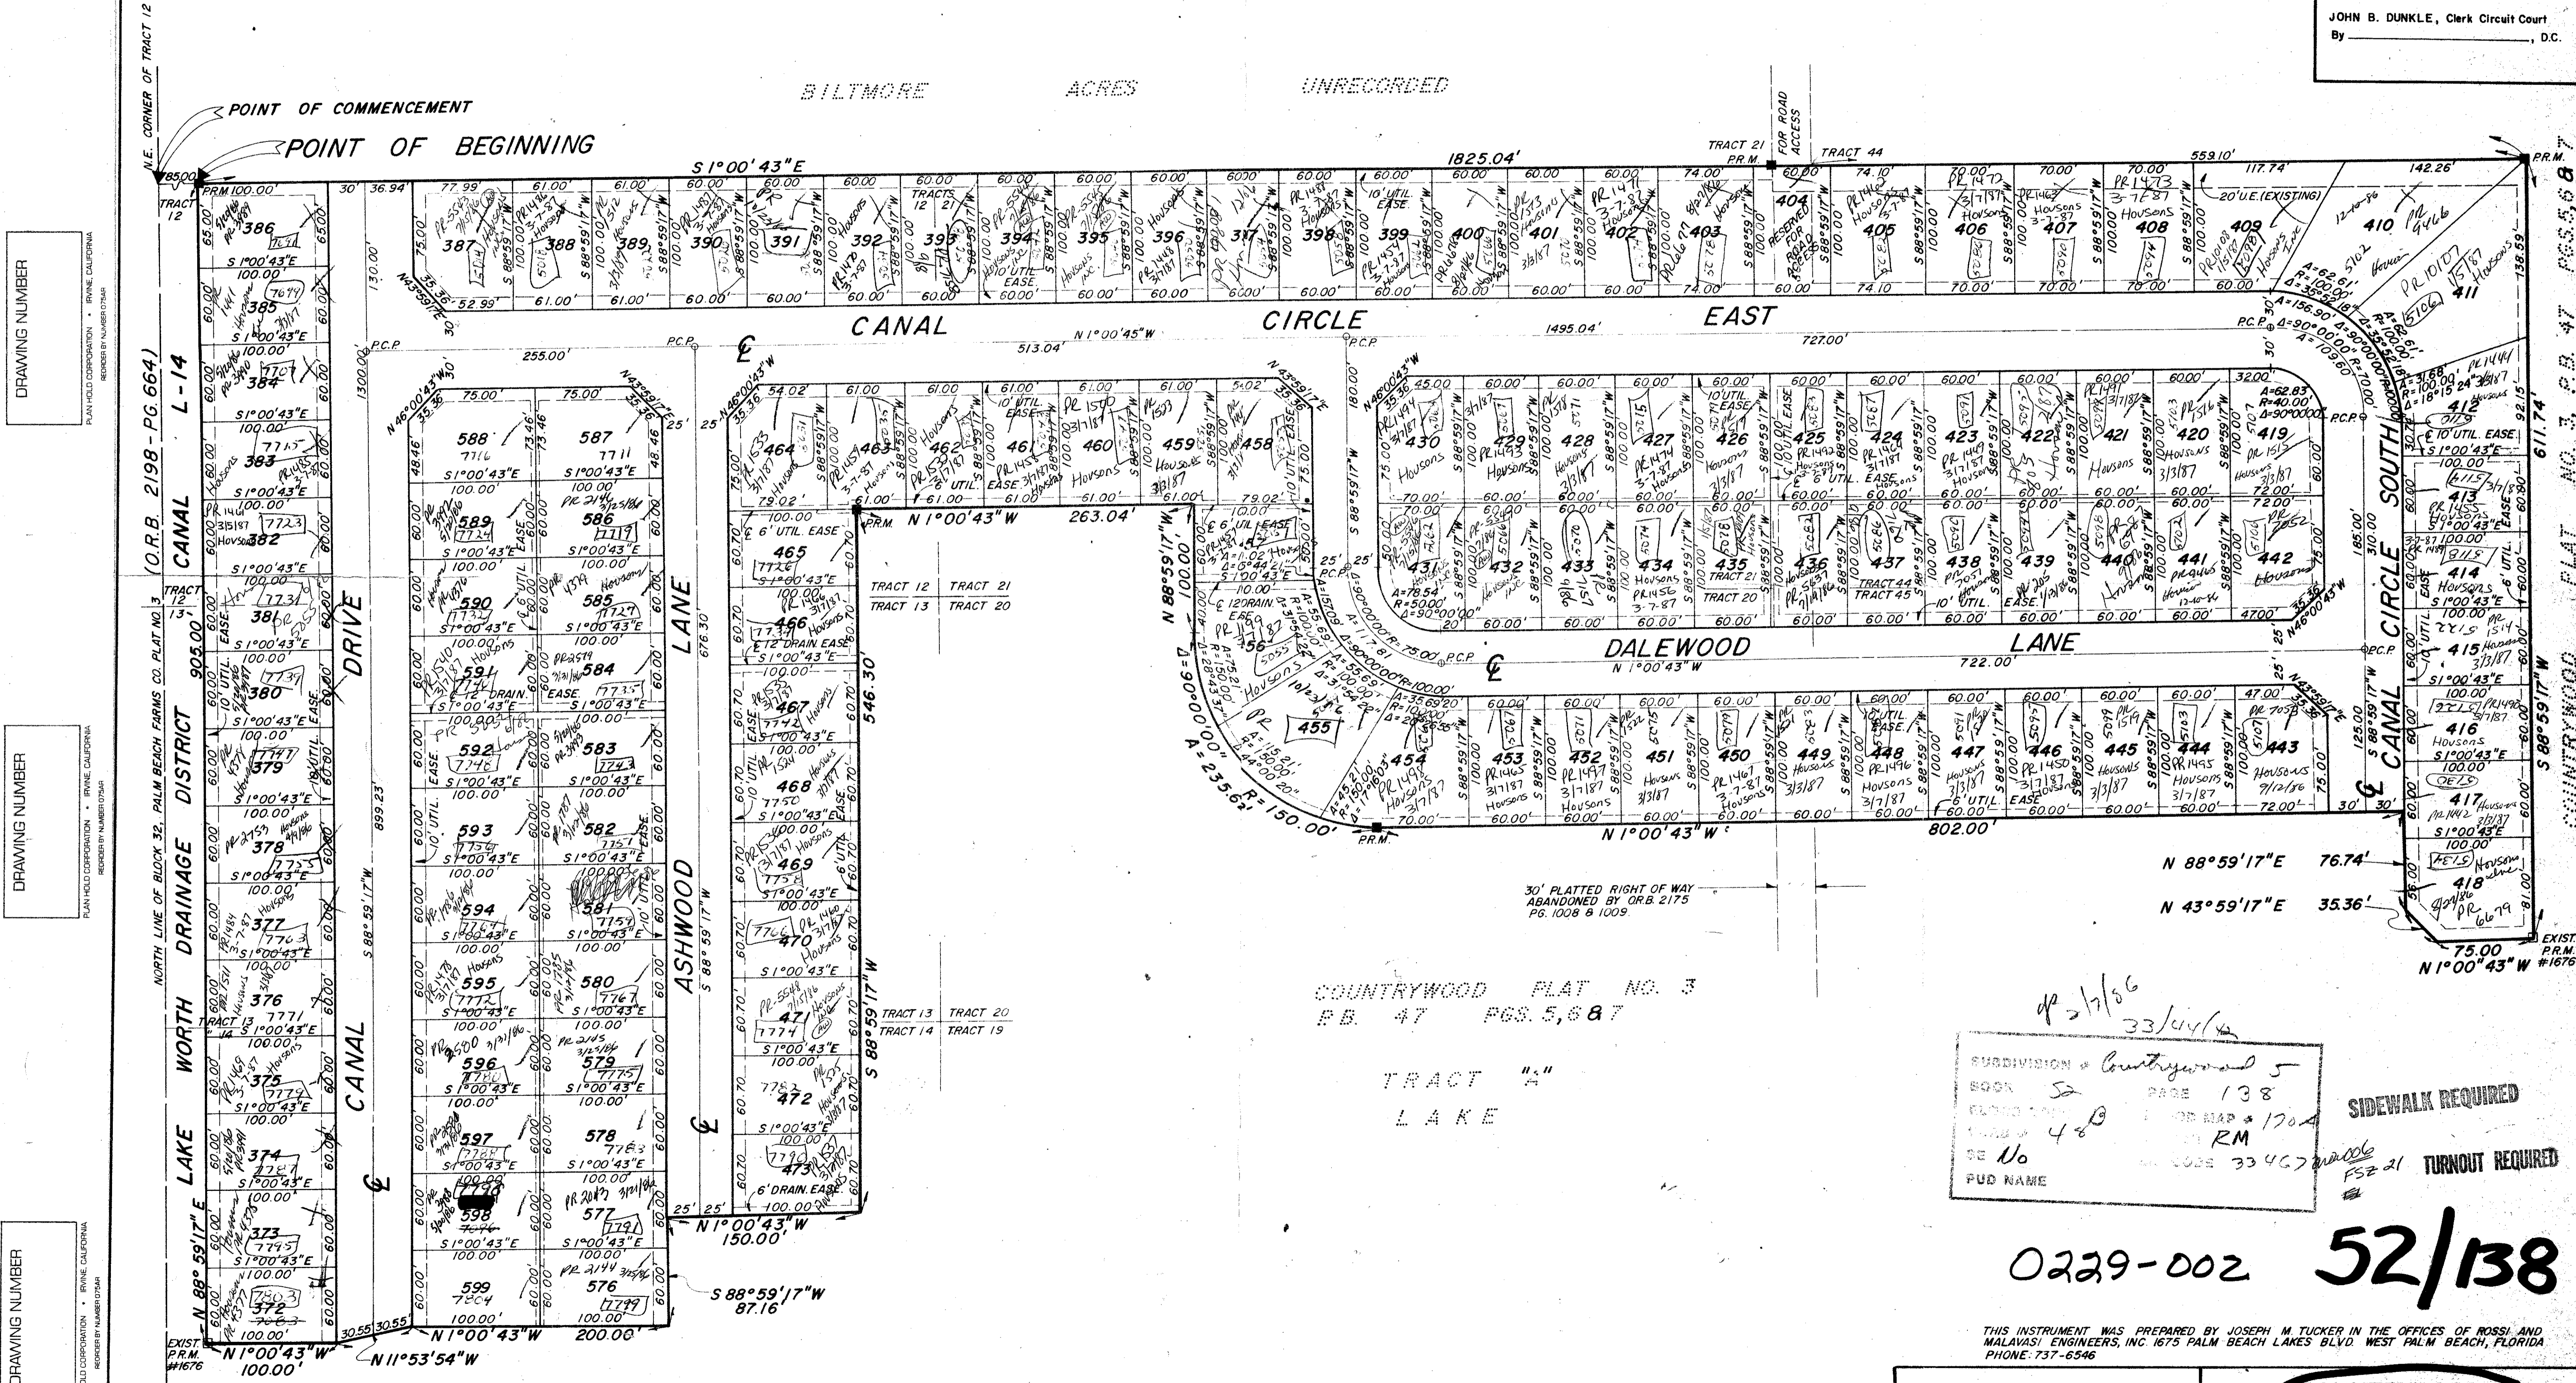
JOHN B. DUNKLE, Clerk Circuit Court
By _______________, D.C.

BILTMORE ACRES UNRECORDED

N.E. CORNER OF TRACT 12

POINT OF COMMENCEMENT

POINT OF BEGINNING

S 1°00'43"E 1825.04'

TRACT 21 P.R.M. FOR ROAD ACCESS TRACT 44

559.10' 117.74' 142.26'

P.R.M.

CANAL CIRCLE EAST

N 1°00'45"W 513.04' 1495.04' 727.00'

255.00'

P.C.P.

DRAWING NUMBER

PLAN HOLD CORPORATION • IRVINE, CALIFORNIA

REORDER BY NUMBER 075AR

NORTH LINE OF BLOCK 32, PALM BEACH FARMS CO. PLAT NO. 3

(O.R.B. 2198 - PG. 664)

CANAL L-14

LAKE WORTH DRAINAGE DISTRICT

905.00'

CANAL DRIVE

1300.00'

899.23

S 88°59'17"W

ASHWOOD LANE

676.30

S 88°59'17"W

546.30

S 88°59'17"W

N 1°00'43"W 263.04'

TRACT 12 TRACT 21
TRACT 13 TRACT 20

TRACT 13 TRACT 20
TRACT 14 TRACT 19

DALEWOOD LANE

N 1°00'43"W 722.00'

N 1°00'43"W 802.00'

CANAL CIRCLE SOUTH

611.74'

N 88°59'17"E 76.74'

N 43°59'17"E 35.36'

75.00
N 1°00'43"W

EXIST P.R.M. #1676

COUNTRYWOOD PLAT NO. 3 P.B. 47 PGS. 5, 6 & 7

30' PLATTED RIGHT OF WAY ABANDONED BY O.R.B. 2175 PG. 1008 & 1009.

COUNTRYWOOD PLAT NO. 3 P.B. 47 PGS. 5,6 & 7

TRACT "A" LAKE

N 1°00'43"W 150.00'

S 88°59'17"W 87.16'

N 1°00'43"W 200.00

N 11°53'54"W

N 1°00'43"W 100.00'

EXIST. P.R.M. #1676

N 88°59'17"E

R = 150.00'

A = 235.62'

Δ = 90°00'00"

386 385 384 383 382 381 380 379 378 377 376 375 374 373 372

387 388 389 390 391 392 393 394 395 396 397 398 399 400 401 402 403 404 405 406 407 408 409 410 411

588 587 589 586 590 585 591 584 592 583 593 582 594 581 595 580 596 579 597 578 598 577 599 576

464 463 462 461 460 459 458 465 466 467 468 469 470 471 472 473

430 429 428 427 426 425 424 423 422 421 420 419

431 432 433 434 435 436 437 438 439 440 441 442

456 455 454 453 452 451 450 449 448 447 446 445 444 443

412 413 414 415 416 417 418

RESERVED FOR ROAD ACCESS

10' UTIL. EASE.

6' UTIL. EASE

12' DRAIN. EASE.

6' DRAIN. EASE

Housons

3/3/87

SUBDIVISION # Countrywood 5
BOOK 52 PAGE 138
FLOOD MAP # 170
48 RM
No CODE 3346
PUD NAME

SIDEWALK REQUIRED

TURNOUT REQUIRED

FSZ 21

0229-002

52/138

THIS INSTRUMENT WAS PREPARED BY JOSEPH M. TUCKER IN THE OFFICES OF ROSSI AND MALAVASI ENGINEERS, INC. 1675 PALM BEACH LAKES BLVD. WEST PALM BEACH, FLORIDA PHONE: 737-6546